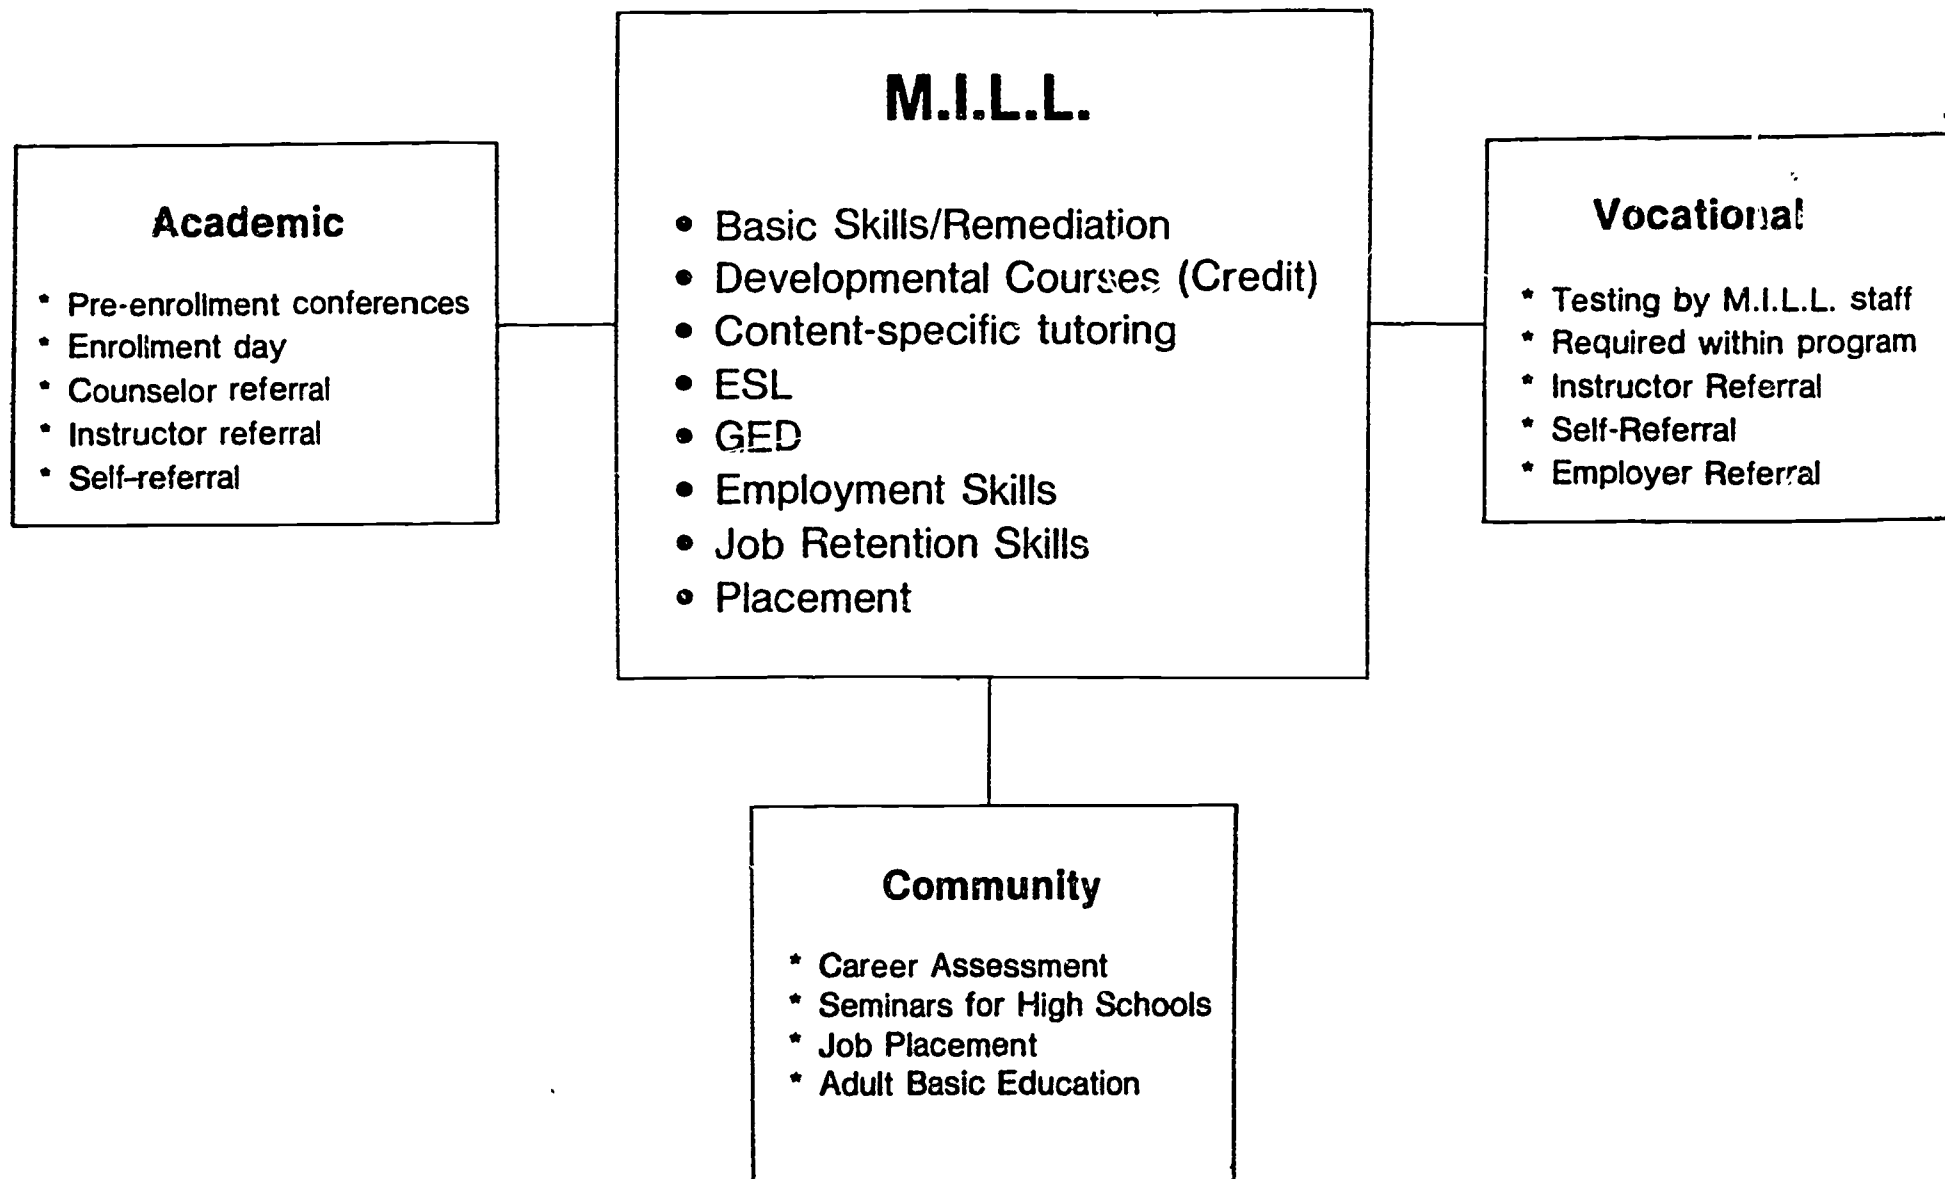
M.I.L.L.

• Basic Skills/Remediation
• Developmental Courses (Credit)
• Content-specific tutoring
• ESL
• GED
• Employment Skills
• Job Retention Skills
• Placement

Academic

* Pre-enrollment conferences
* Enrollment day
* Counselor referral
* Instructor referral
* Self-referral

Vocational

* Testing by M.I.L.L. staff
* Required within program
* Instructor Referral
* Self-Referral
* Employer Referral

Community

* Career Assessment
* Seminars for High Schools
* Job Placement
* Adult Basic Education